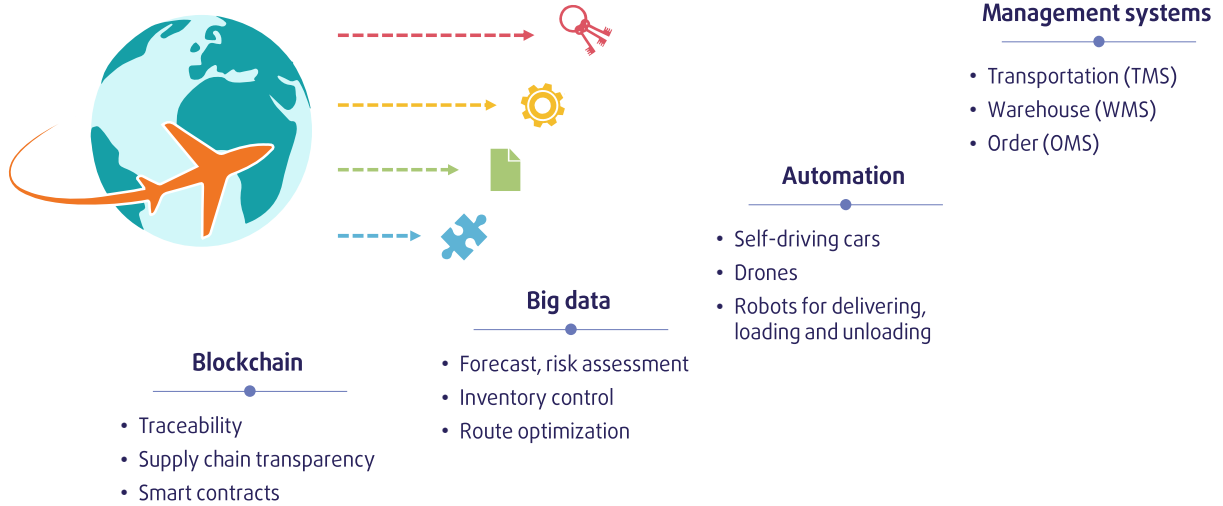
Management systems

- Transportation (TMS)
- Warehouse (WMS)
- Order (OMS)

Automation

- Self-driving cars
- Drones
- Robots for delivering, loading and unloading

Big data

- Forecast, risk assessment
- Inventory control
- Route optimization

Blockchain

- Traceability
- Supply chain transparency
- Smart contracts